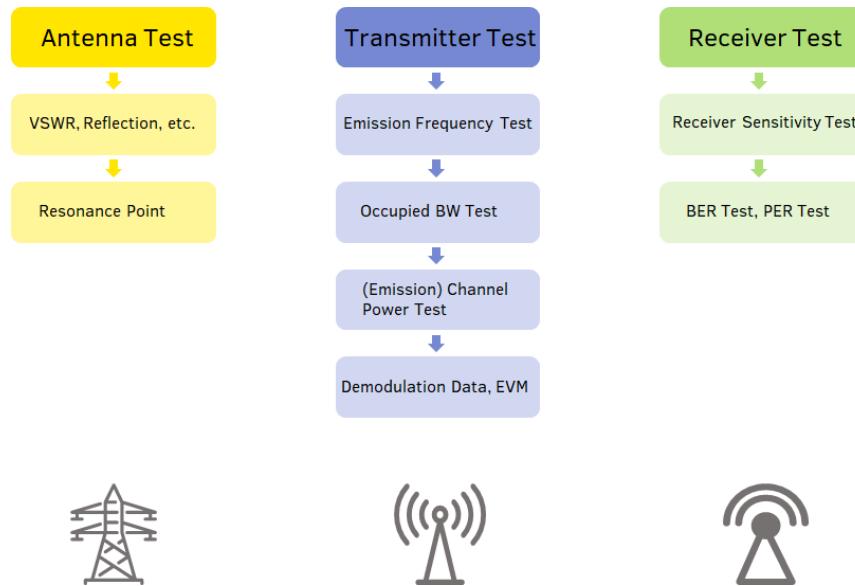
Antenna Test

VSWR, Reflection, etc.

Resonance Point

Transmitter Test

Emission Frequency Test

Occupied BW Test

(Emission) Channel Power Test

Demodulation Data, EVM

Receiver Test

Receiver Sensitivity Test

BER Test, PER Test